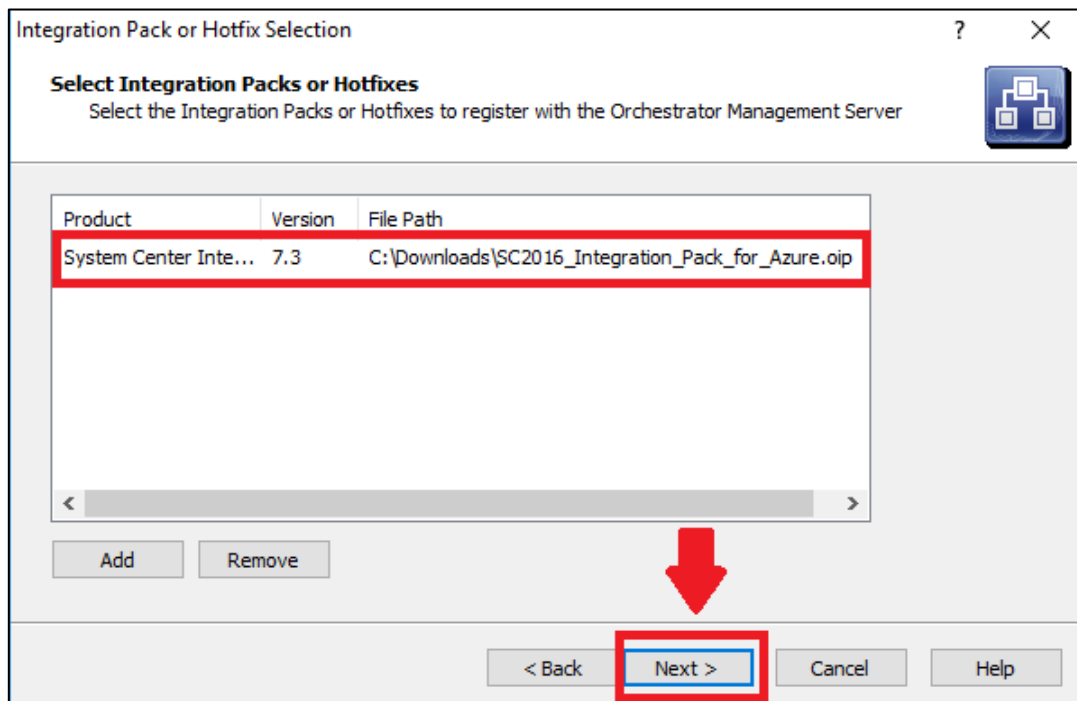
Integration Pack or Hotfix Selection

? X

**Select Integration Packs or Hotfixes**
Select the Integration Packs or Hotfixes to register with the Orchestrator Management Server

| Product | Version | File Path |
|---|---|---|
| System Center Inte... | 7.3 | C:\Downloads\SC2016_Integration_Pack_for_Azure.oip |

<  >

Add Remove

< Back Next > Cancel Help